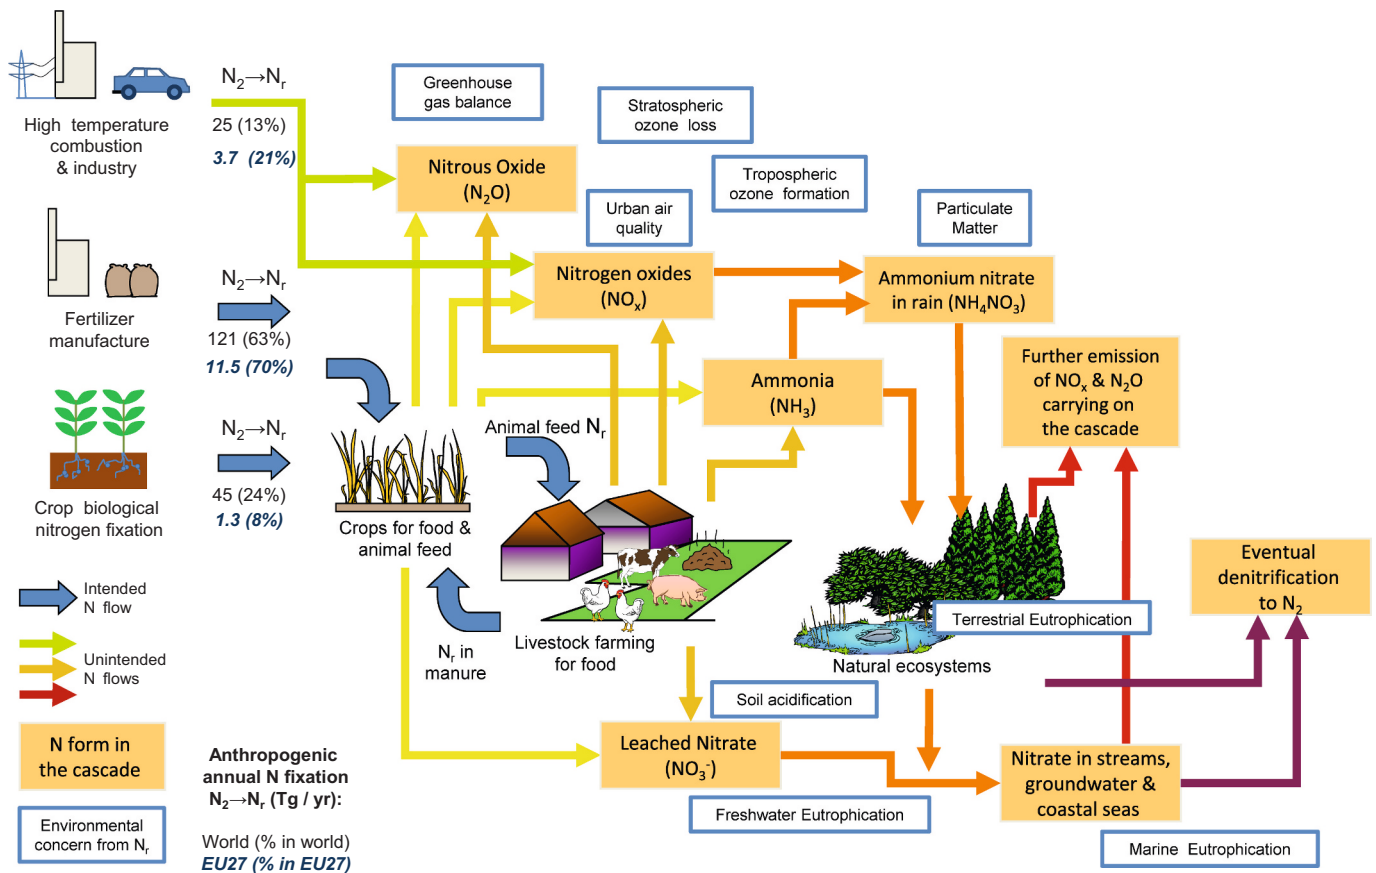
High temperature combustion & industry

$N_2 \rightarrow N_r$
25 (13%)
3.7 (21%)

Fertilizer manufacture

$N_2 \rightarrow N_r$
121 (63%)
11.5 (70%)

Crop biological nitrogen fixation

$N_2 \rightarrow N_r$
45 (24%)
1.3 (8%)

Intended N flow

Unintended N flows

N form in the cascade

Environmental concern from $N_r$

Anthropogenic annual N fixation $N_2 \rightarrow N_r$ (Tg / yr):

World (% in world)
EU27 (% in EU27)

Greenhouse gas balance

Stratospheric ozone loss

Tropospheric ozone formation

Urban air quality

Particulate Matter

Nitrous Oxide ($N_2O$)

Nitrogen oxides ($NO_x$)

Ammonium nitrate in rain ($NH_4NO_3$)

Ammonia ($NH_3$)

Further emission of $NO_x$ & $N_2O$ carrying on the cascade

Animal feed $N_r$

Crops for food & animal feed

$N_r$ in manure

Livestock farming for food

Natural ecosystems

Terrestrial Eutrophication

Eventual denitrification to $N_2$

Soil acidification

Leached Nitrate ($NO_3^-$)

Freshwater Eutrophication

Nitrate in streams, groundwater & coastal seas

Marine Eutrophication